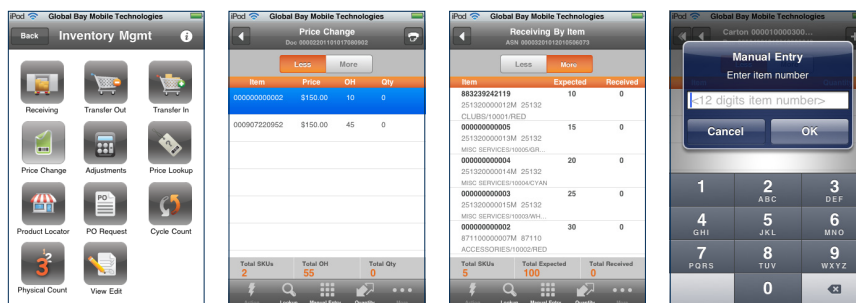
iPod Global Bay Mobile Technologies

Back Inventory Mgmt

Receiving
Transfer Out
Transfer In
Price Change
Adjustments
Price Lookup
Product Locator
PO Request
Cycle Count
Physical Count
View Edit

iPod Global Bay Mobile Technologies

Price Change
Doc 000002010101700002

Less More

| Item | Price | OH | Qty |
|---|---|---|---|
| 000000000002 | $150.00 | 10 | 0 |
| 000907220952 | $150.00 | 45 | 0 |

Total SKUs 2
Total OH 55
Total Qty 0

Lookup Manual Entry Quantity More

iPod Global Bay Mobile Technologies

Receiving By Item
ASN 000002010120050073

Less More

| Item | Expected | Received |
|---|---|---|
| 883239242119<br>25132000012M 25132<br>CLUBS/10001/RED | 10 | 0 |
| 000000000005<br>25132000015M 25132<br>MISC SERVICES/10005/GR... | 15 | 0 |
| 000000000004<br>25132000014M 25132<br>MISC SERVICES/10004/CYAN | 20 | 0 |
| 000000000003<br>25132000015M 25132<br>MISC SERVICES/10003/WH... | 25 | 0 |
| 000000000002<br>87110000007M 87110<br>ACCESSORIES/10002/RED | 30 | 0 |

Total SKUs 5
Total Expected 100
Total Received 0

Lookup Manual Entry Quantity More

iPod Global Bay Mobile Technologies

Carton 000010000300...

Manual Entry
Enter item number
<12 digits item number>
Cancel OK

1
2 ABC
3 DEF
4 GHI
5 JKL
6 MNO
7 PQRS
8 TUV
9 WXYZ
0